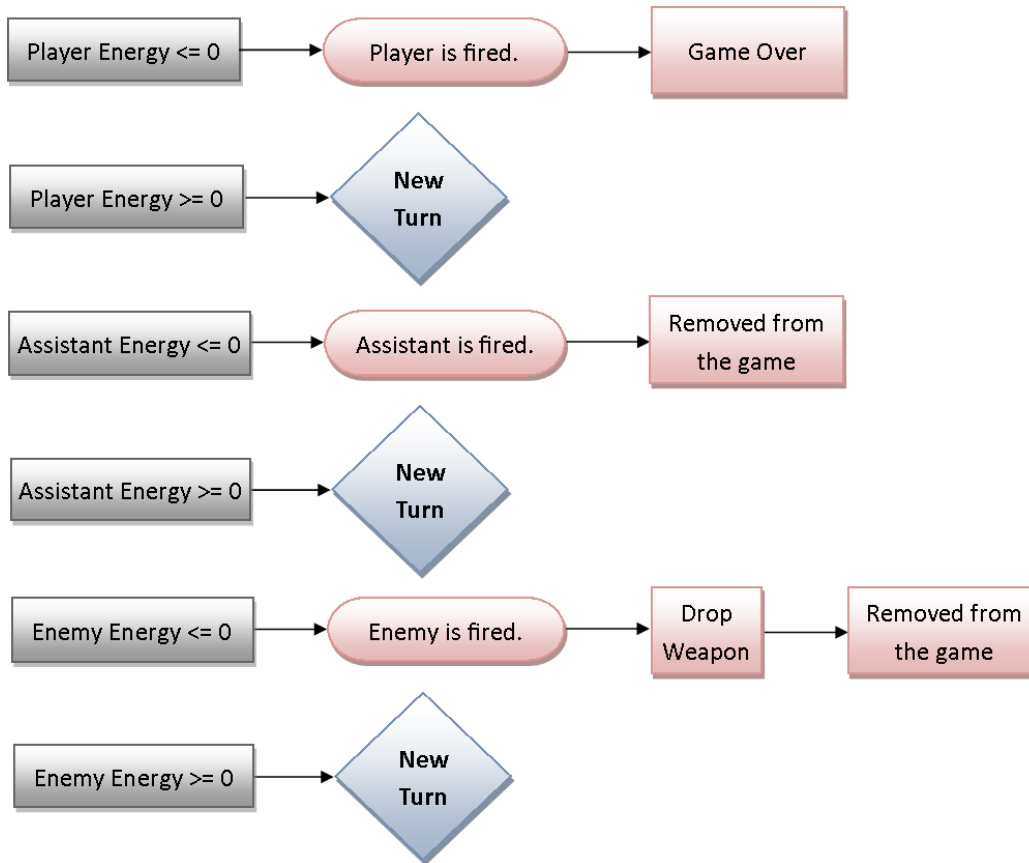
Player Energy <= 0

Player is fired.

Game Over

Player Energy >= 0

New Turn

Assistant Energy <= 0

Assistant is fired.

Removed from the game

Assistant Energy >= 0

New Turn

Enemy Energy <= 0

Enemy is fired.

Drop Weapon

Removed from the game

Enemy Energy >= 0

New Turn